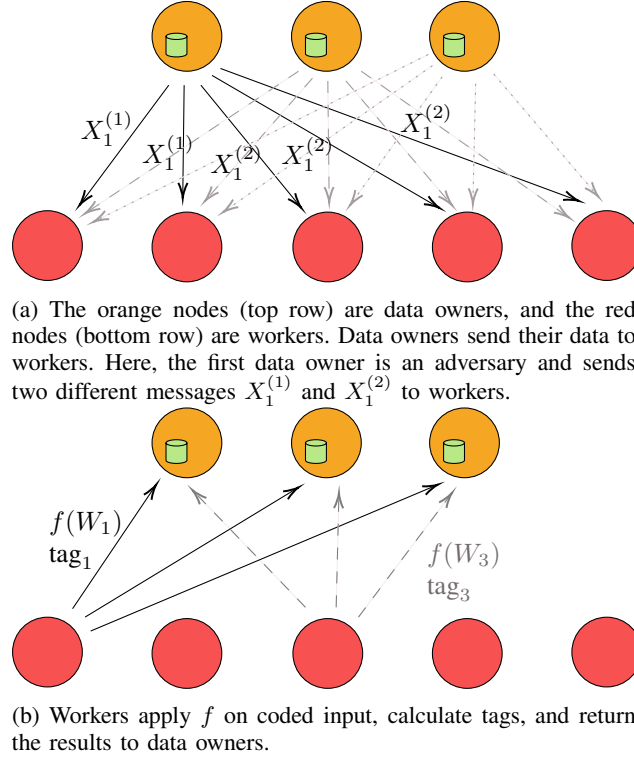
$X_1^{(1)}$ $X_1^{(1)}$ $X_1^{(2)}$ $X_1^{(2)}$ $X_1^{(2)}$

(a) The orange nodes (top row) are data owners, and the red nodes (bottom row) are workers. Data owners send their data to workers. Here, the first data owner is an adversary and sends two different messages $X_1^{(1)}$ and $X_1^{(2)}$ to workers.

$f(W_1)$ $\text{tag}_1$

$f(W_3)$ $\text{tag}_3$

(b) Workers apply $f$ on coded input, calculate tags, and return the results to data owners.